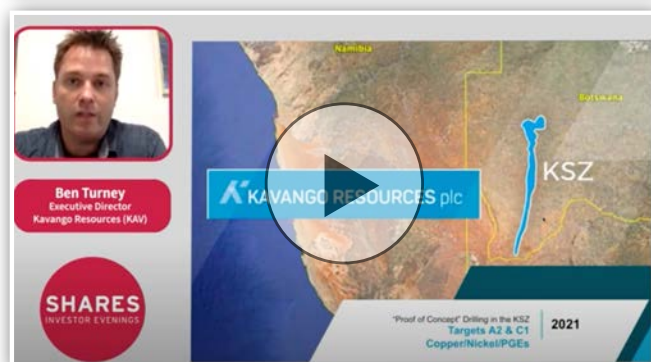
Ben Turney
Executive Director
Kavango Resources (KAV)

SHARES
INVESTOR EVENINGS

Namibia

Botswana

KSZ

KAVANGO RESOURCES plc

"Proof of Concept" Drilling in the KSZ
Targets A2 & C1
Copper/Nickel/PGEs

2021